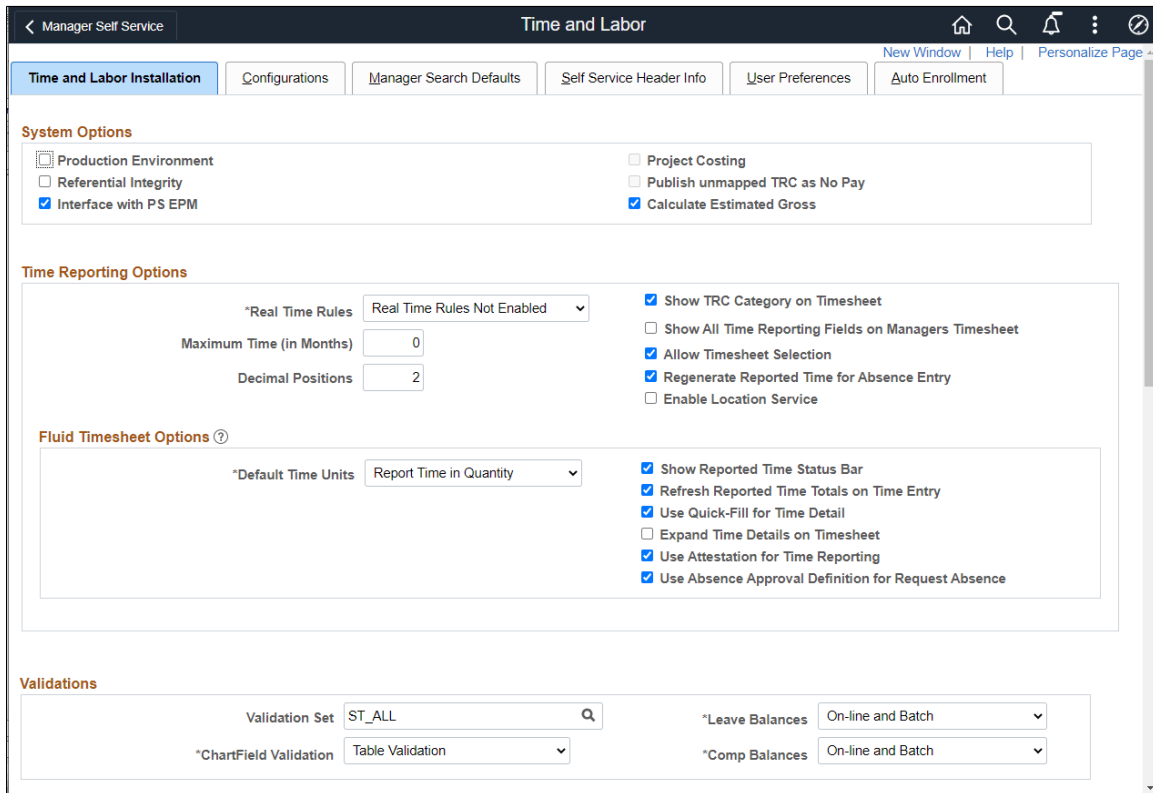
Manager Self Service

Time and Labor

New Window | Help | Personalize Page

Time and Labor Installation | Configurations | Manager Search Defaults | Self Service Header Info | User Preferences | Auto Enrollment

System Options

Production Environment
Referential Integrity
Interface with PS EPM

Project Costing
Publish unmapped TRC as No Pay
Calculate Estimated Gross

Time Reporting Options

*Real Time Rules Real Time Rules Not Enabled
Maximum Time (in Months) 0
Decimal Positions 2

Show TRC Category on Timesheet
Show All Time Reporting Fields on Managers Timesheet
Allow Timesheet Selection
Regenerate Reported Time for Absence Entry
Enable Location Service

Fluid Timesheet Options

*Default Time Units Report Time in Quantity

Show Reported Time Status Bar
Refresh Reported Time Totals on Time Entry
Use Quick-Fill for Time Detail
Expand Time Details on Timesheet
Use Attestation for Time Reporting
Use Absence Approval Definition for Request Absence

Validations

Validation Set ST_ALL
*ChartField Validation Table Validation

*Leave Balances On-line and Batch
*Comp Balances On-line and Batch